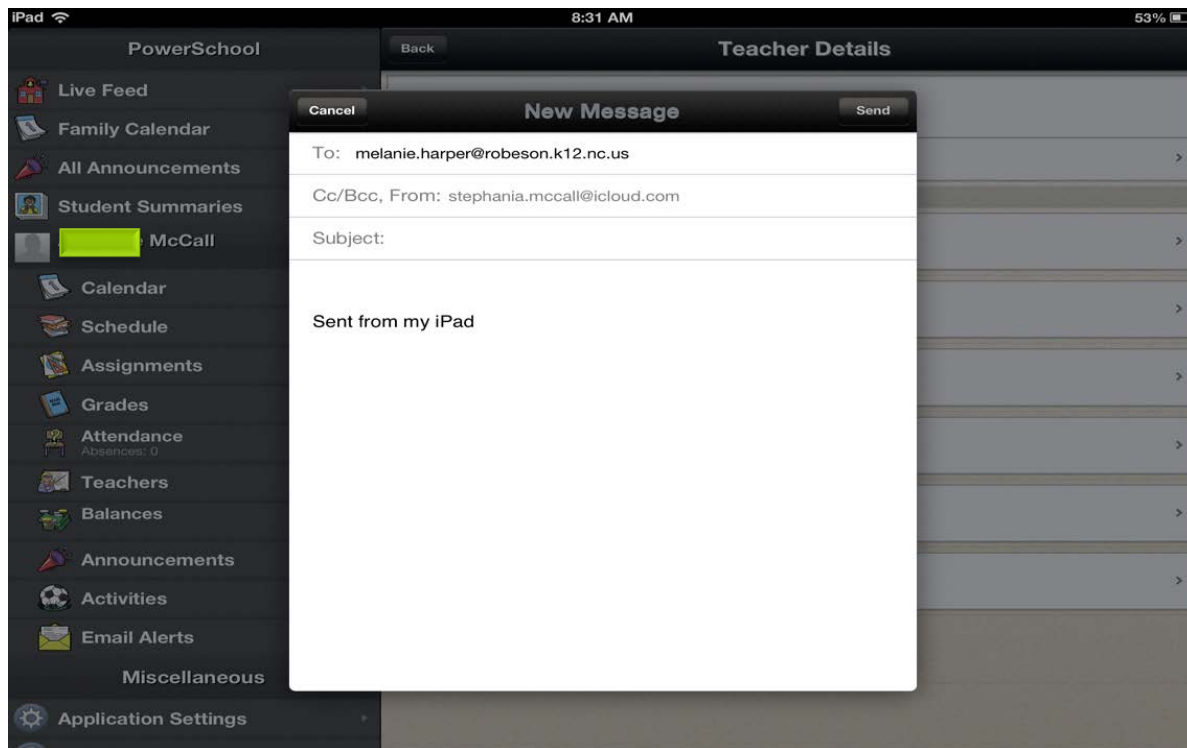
iPad 8:31 AM 53%

PowerSchool

Back

Teacher Details

Live Feed
Family Calendar
All Announcements
Student Summaries
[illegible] McCall
Calendar
Schedule
Assignments
Grades
Attendance
Absences: 0
Teachers
Balances
Announcements
Activities
Email Alerts
Miscellaneous
Application Settings

Cancel

New Message

Send

To: melanie.harper@robeson.k12.nc.us

Cc/Bcc, From: stephania.mccall@icloud.com

Subject:

Sent from my iPad